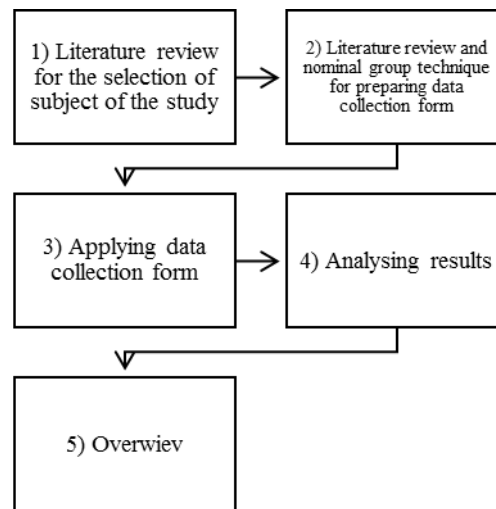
1) Literature review for the selection of subject of the study

2) Literature review and nominal group technique for preparing data collection form

3) Applying data collection form

4) Analysing results

5) Overwiev